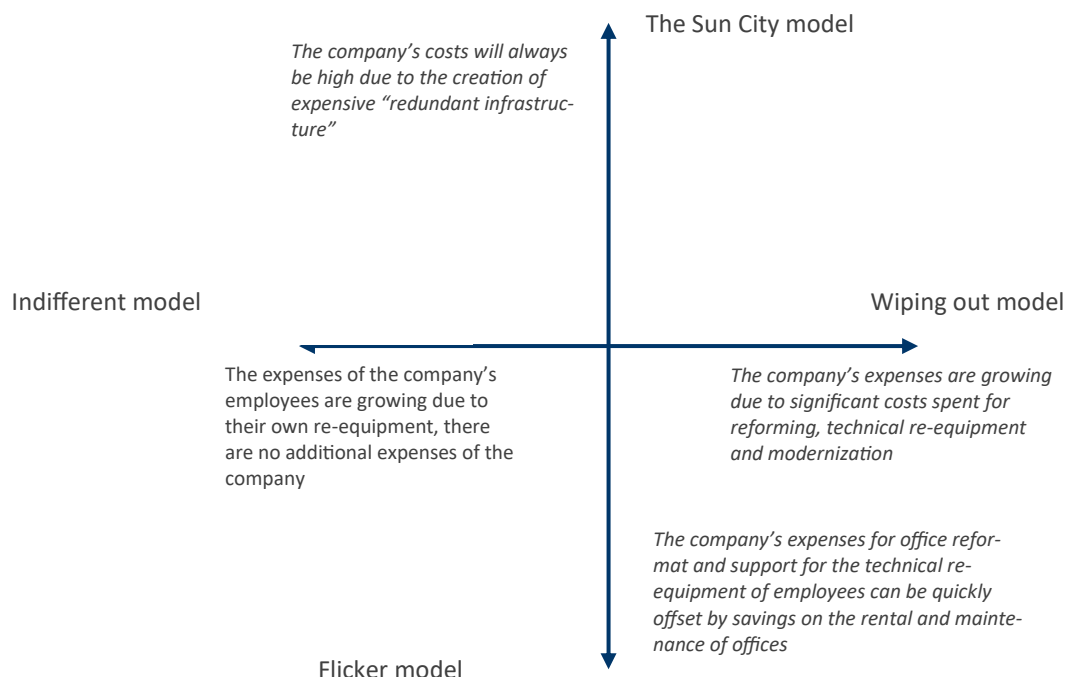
The Sun City model

The company's costs will always be high due to the creation of expensive "redundant infrastructure"

Indifferent model

Wiping out model

The expenses of the company's employees are growing due to their own re-equipment, there are no additional expenses of the company

The company's expenses are growing due to significant costs spent for reforming, technical re-equipment and modernization

The company's expenses for office reformat and support for the technical re-equipment of employees can be quickly offset by savings on the rental and maintenance of offices

Flicker model